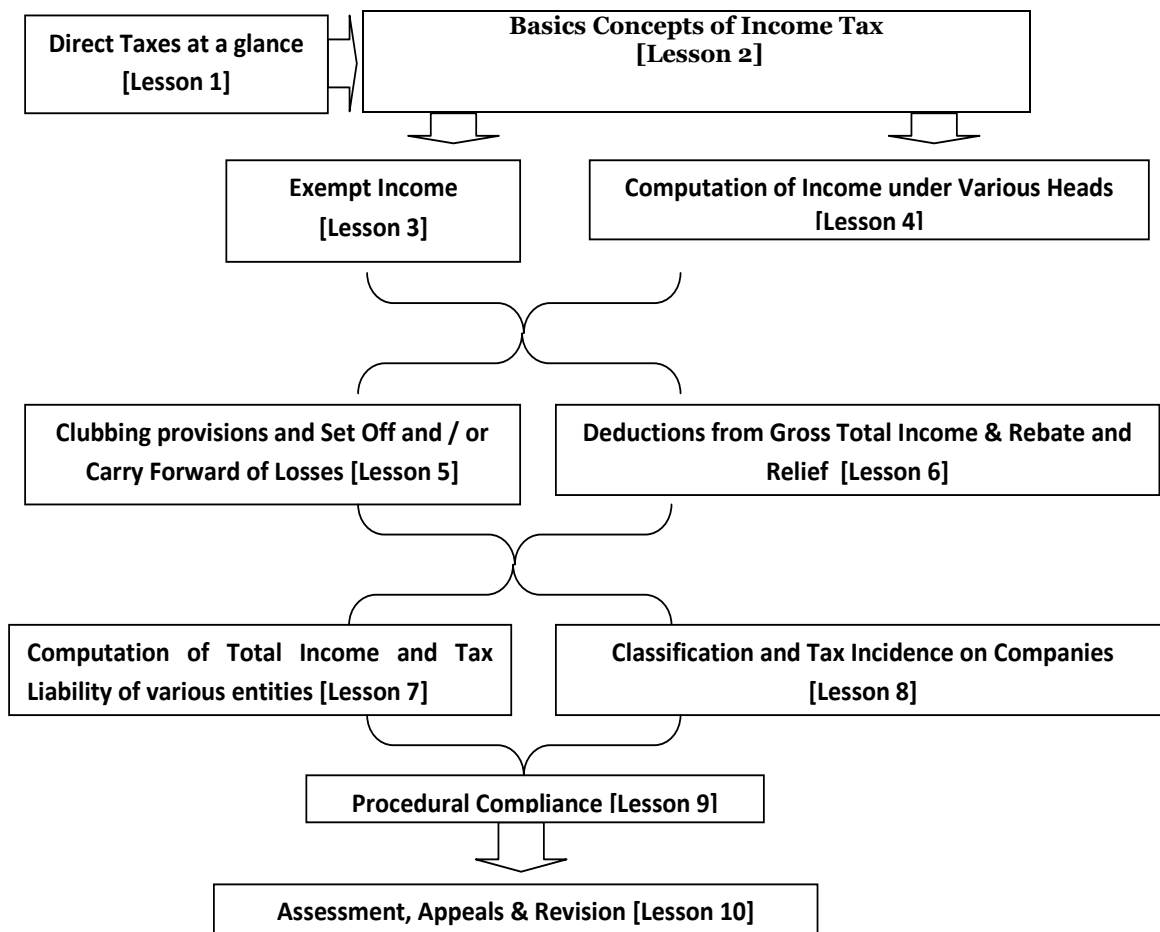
Direct Taxes at a glance [Lesson 1]

Basics Concepts of Income Tax [Lesson 2]

Exempt Income [Lesson 3]

Computation of Income under Various Heads [Lesson 4]

Clubbing provisions and Set Off and / or Carry Forward of Losses [Lesson 5]

Deductions from Gross Total Income & Rebate and Relief [Lesson 6]

Computation of Total Income and Tax Liability of various entities [Lesson 7]

Classification and Tax Incidence on Companies [Lesson 8]

Procedural Compliance [Lesson 9]

Assessment, Appeals & Revision [Lesson 10]